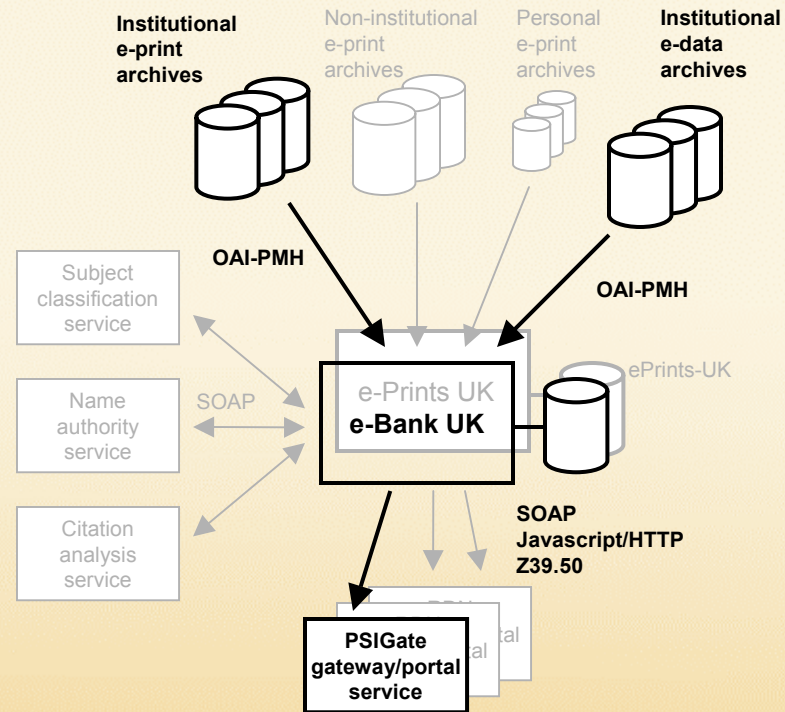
Institutional e-print archives

Non-institutional e-print archives

Personal e-print archives

Institutional e-data archives

OAI-PMH

OAI-PMH

Subject classification service

Name authority service

Citation analysis service

SOAP

e-Prints UK

e-Bank UK

ePrints-UK

SOAP
Javascript/HTTP
Z39.50

RDN

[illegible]tal

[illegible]tal

PSIGate gateway/portal service